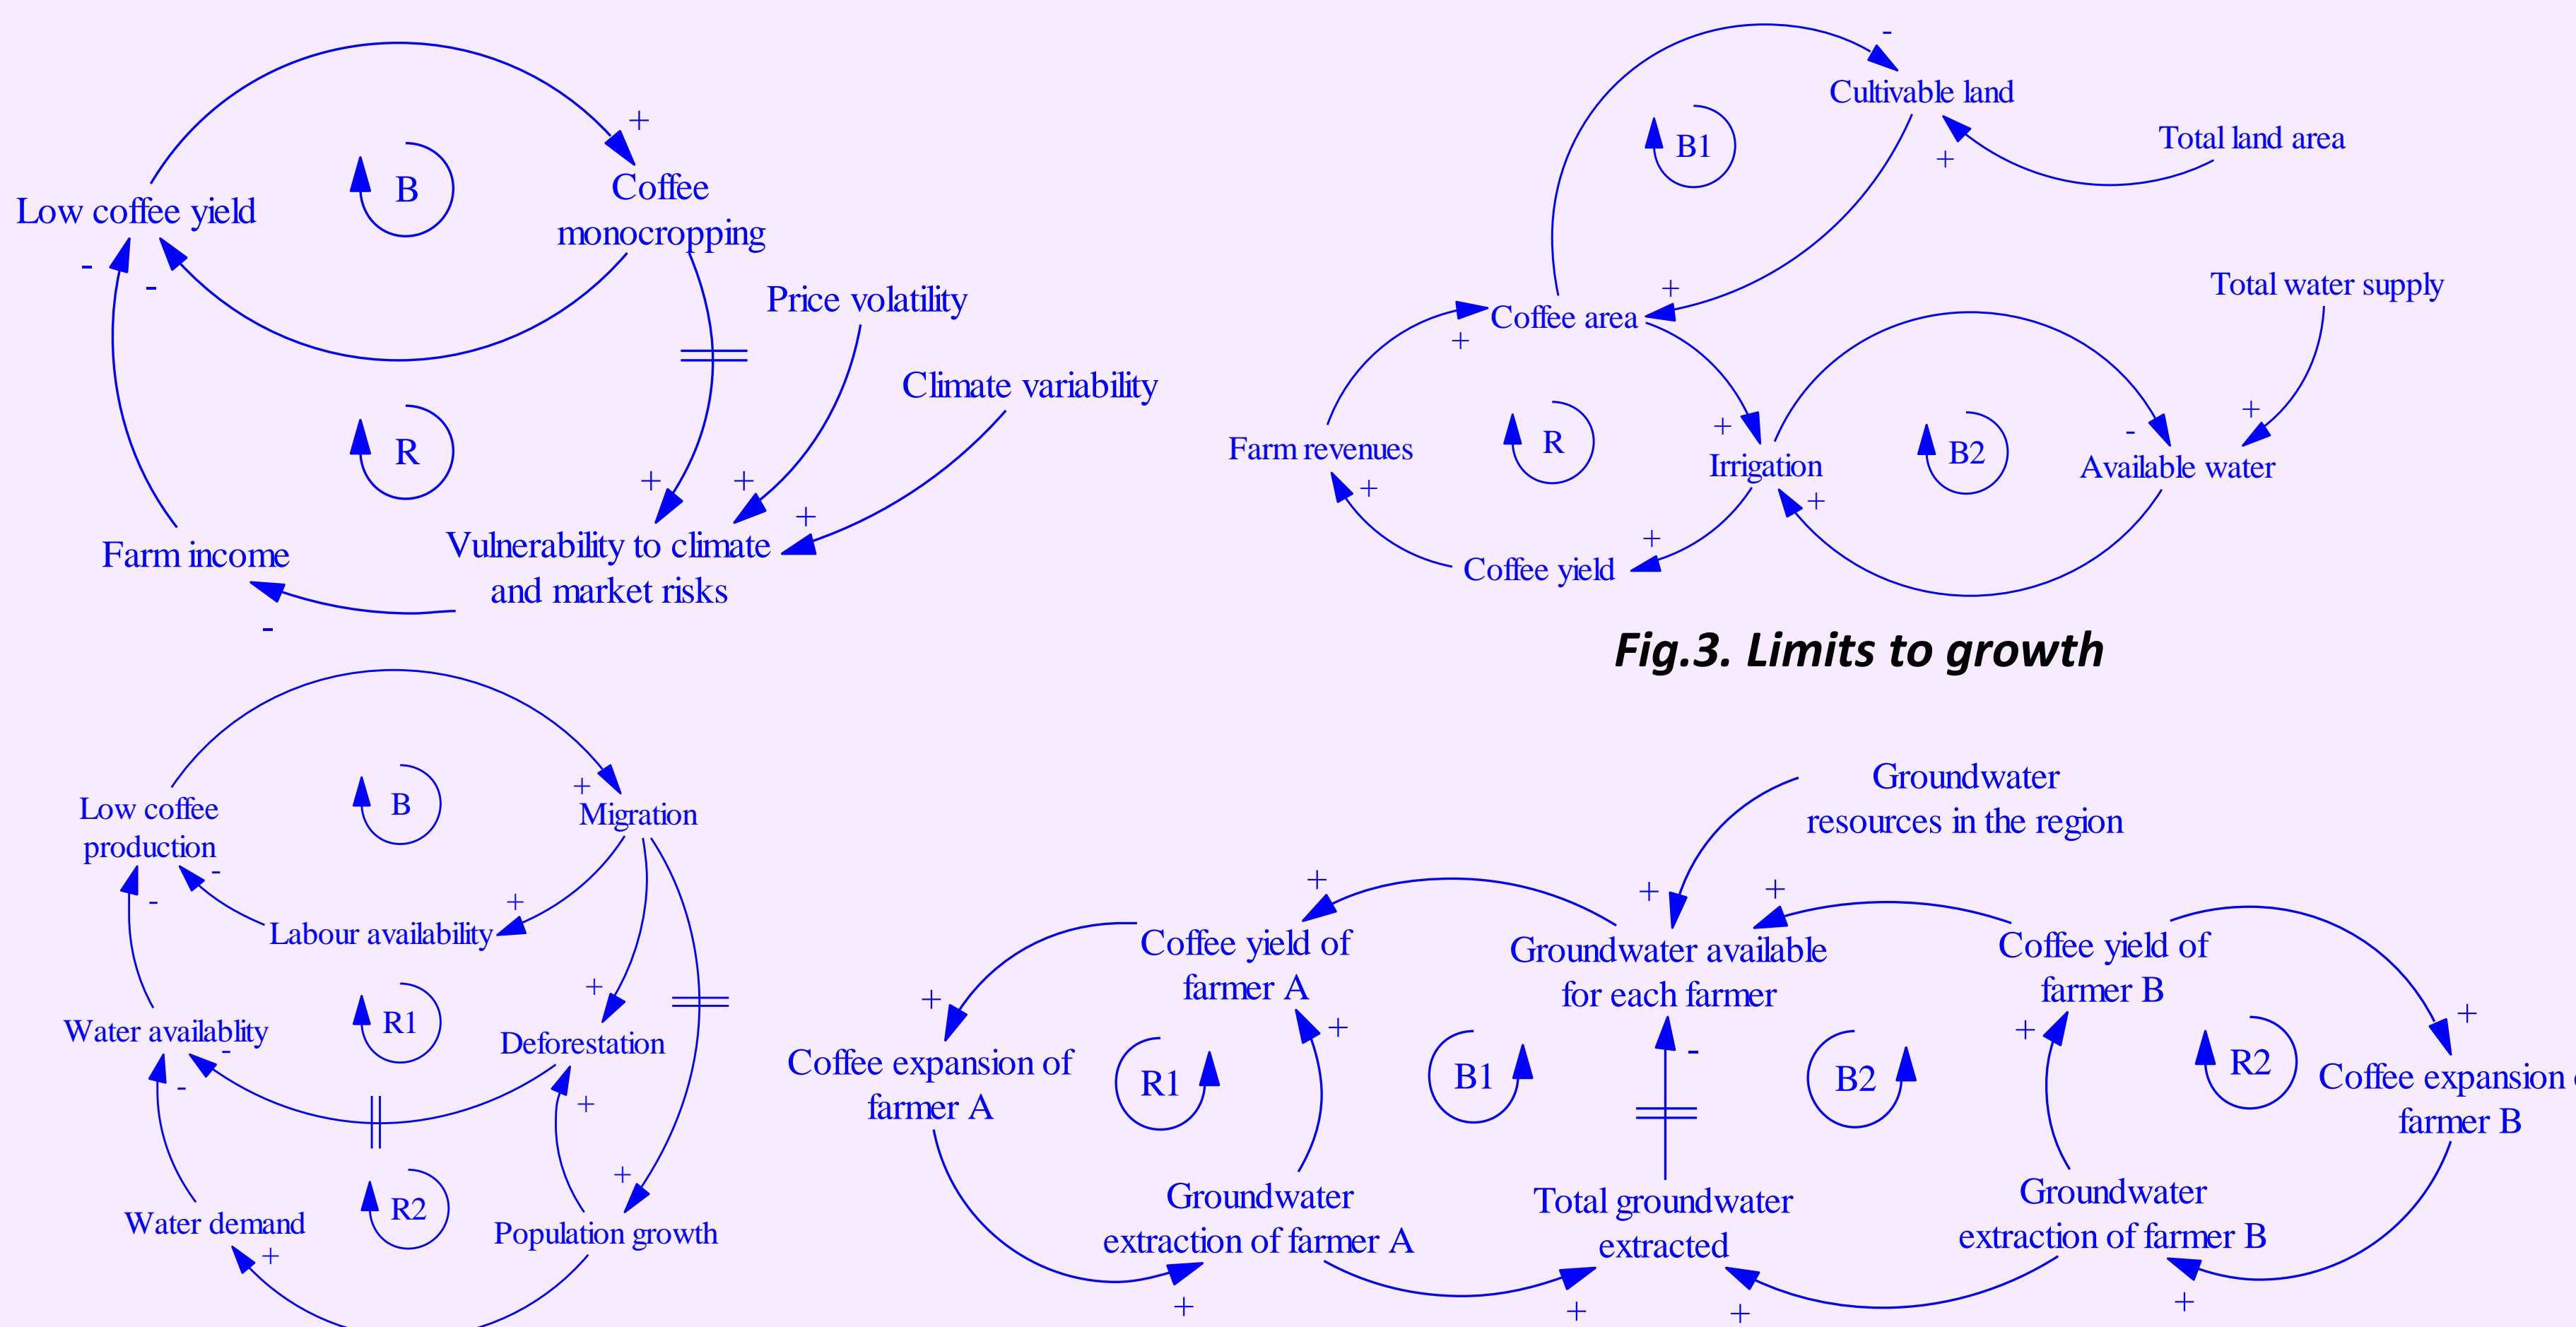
Low coffee yield
B
Coffee monocropping
+
-
-
R
Price volatility
Climate variability
+
+
+
Farm income
Vulnerability to climate and market risks
-

Cultivable land
-
B1
Total land area
+
+
Coffee area
+
Total water supply
Farm revenues
R
+
Irrigation
B2
-
Available water
+
+
+
Coffee yield
+

Fig.3. Limits to growth

Low coffee production
B
+
Migration
-
-
Labour availability
+
+
Water availablity
R1
Deforestation
-
-
+
R2
+
Water demand
+
Population growth

Groundwater resources in the region
+
+
+
Coffee yield of farmer A
Groundwater available for each farmer
Coffee yield of farmer B
+
Coffee expansion of farmer A
R1
+
B1
-
B2
+
R2
+
Coffee expansion of farmer B
Groundwater extraction of farmer A
Total groundwater extracted
Groundwater extraction of farmer B
+
+
+
+